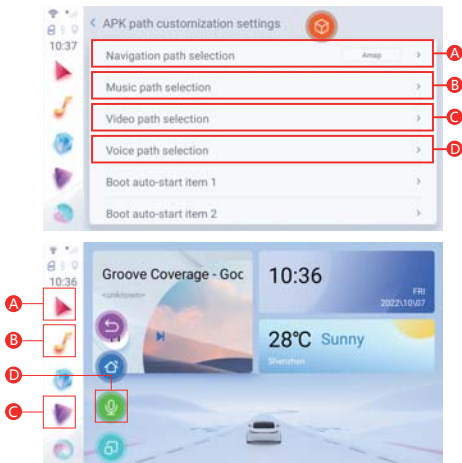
10:37

< APK path customization settings

Navigation path selection Amap >

A

Music path selection >

B

Video path selection >

C

Voice path selection >

D

Boot auto-start item 1 >

Boot auto-start item 2 >

10:36

A

B

C

D

Groove Coverage - Goc

<unknown>

10:36

FRI

2022\10\07

28℃ Sunny

Shenzhen